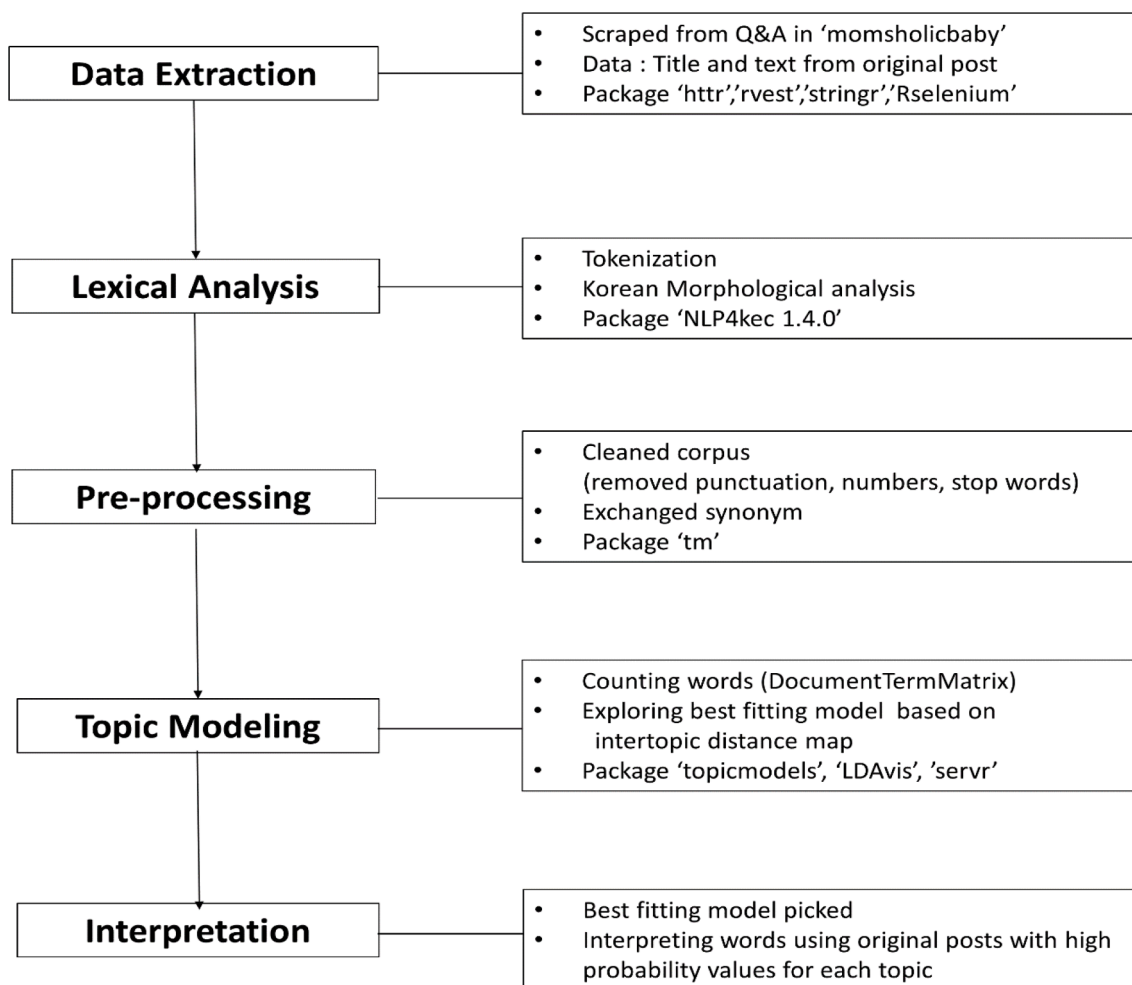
Data Extraction

- Scraped from Q&A in 'momsholicbaby'
- Data : Title and text from original post
- Package 'httr','rvest','stringr','Rselenium'

Lexical Analysis

- Tokenization
- Korean Morphological analysis
- Package 'NLP4kec 1.4.0'

Pre-processing

- Cleaned corpus (removed punctuation, numbers, stop words)
- Exchanged synonym
- Package 'tm'

Topic Modeling

- Counting words (DocumentTermMatrix)
- Exploring best fitting model based on intertopic distance map
- Package 'topicmodels', 'LDAvis', 'servr'

Interpretation

- Best fitting model picked
- Interpreting words using original posts with high probability values for each topic